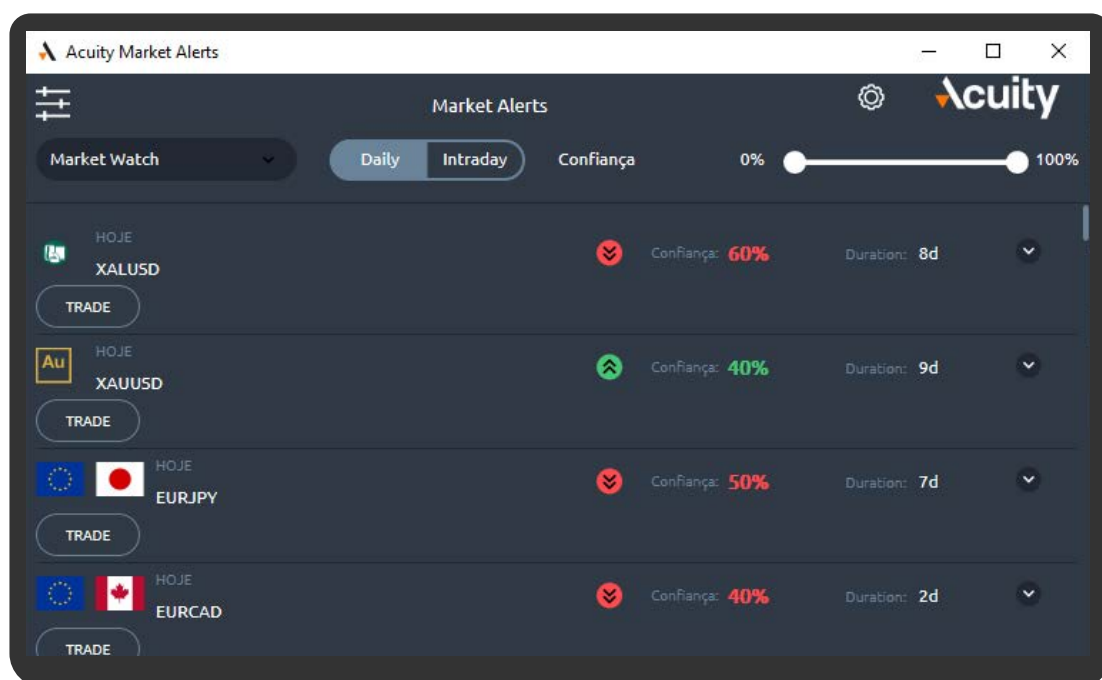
Acuity Market Alerts

Market Alerts

Acuity

Market Watch

Daily Intraday

Confiança

0%

100%

HOJE
XALUSD
TRADE
Confiança: 60%
Duration: 8d

Au
HOJE
XAUUSD
TRADE
Confiança: 40%
Duration: 9d

HOJE
EURJPY
TRADE
Confiança: 50%
Duration: 7d

HOJE
EURCAD
TRADE
Confiança: 40%
Duration: 2d